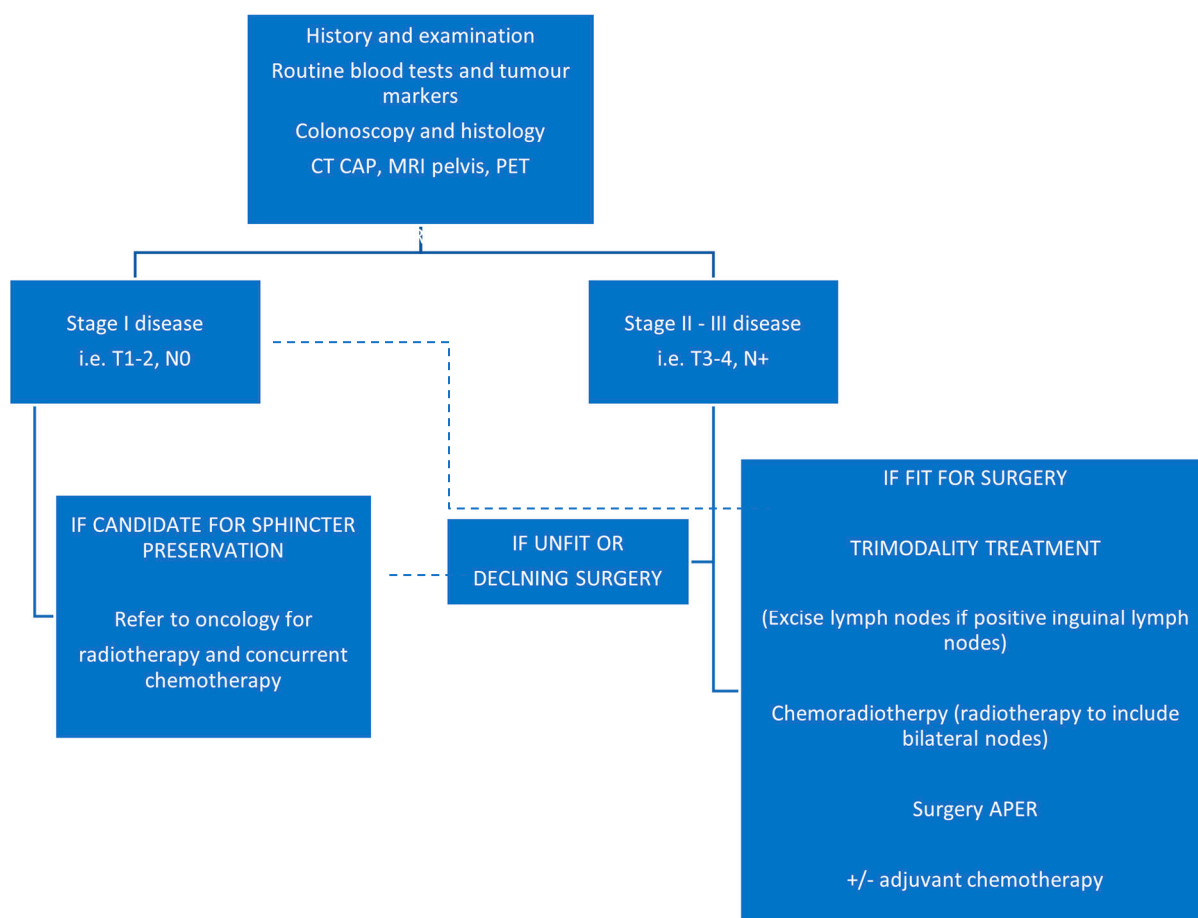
History and examination

Routine blood tests and tumour markers

Colonoscopy and histology

CT CAP, MRI pelvis, PET

Stage I disease
i.e. T1-2, N0

Stage II - III disease
i.e. T3-4, N+

IF CANDIDATE FOR SPHINCTER PRESERVATION

Refer to oncology for radiotherapy and concurrent chemotherapy

IF UNFIT OR DECLNING SURGERY

IF FIT FOR SURGERY

TRIMODALITY TREATMENT

(Excise lymph nodes if positive inguinal lymph nodes)

Chemoradiotherpy (radiotherapy to include bilateral nodes)

Surgery APER

+/- adjuvant chemotherapy